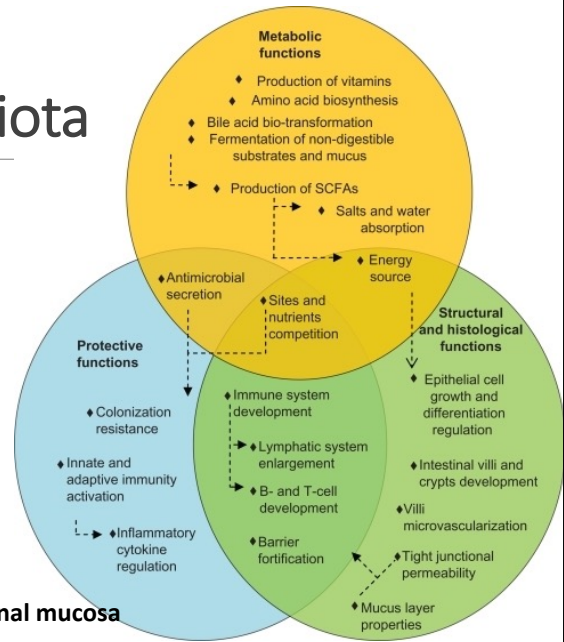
iota

Metabolic functions

♦ Production of vitamins
♦ Amino acid biosynthesis
♦ Bile acid bio-transformation
♦ Fermentation of non-digestible substrates and mucus
♦ Production of SCFAs
♦ Salts and water absorption
♦ Energy source

♦Antimicrobial secretion
♦Sites and nutrients competition

Protective functions

♦Colonization resistance
♦Innate and adaptive immunity activation
♦Inflammatory cytokine regulation

♦Immune system development
♦Lymphatic system enlargement
♦B- and T-cell development
♦Barrier fortification

Structural and histological functions

♦ Epithelial cell growth and differentiation regulation
♦Intestinal villi and crypts development
♦Villi microvascularization
♦Tight junctional permeability
♦Mucus layer properties

nal mucosa